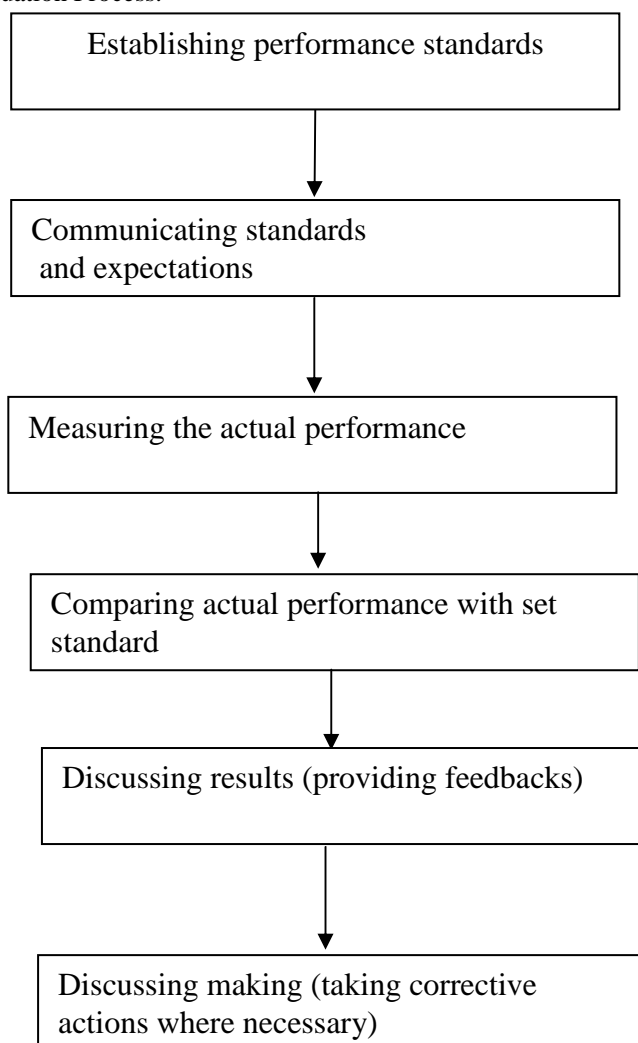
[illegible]uation Process:

Establishing performance standards

Communicating standards and expectations

Measuring the actual performance

Comparing actual performance with set standard

Discussing results (providing feedbacks)

Discussing making (taking corrective actions where necessary)